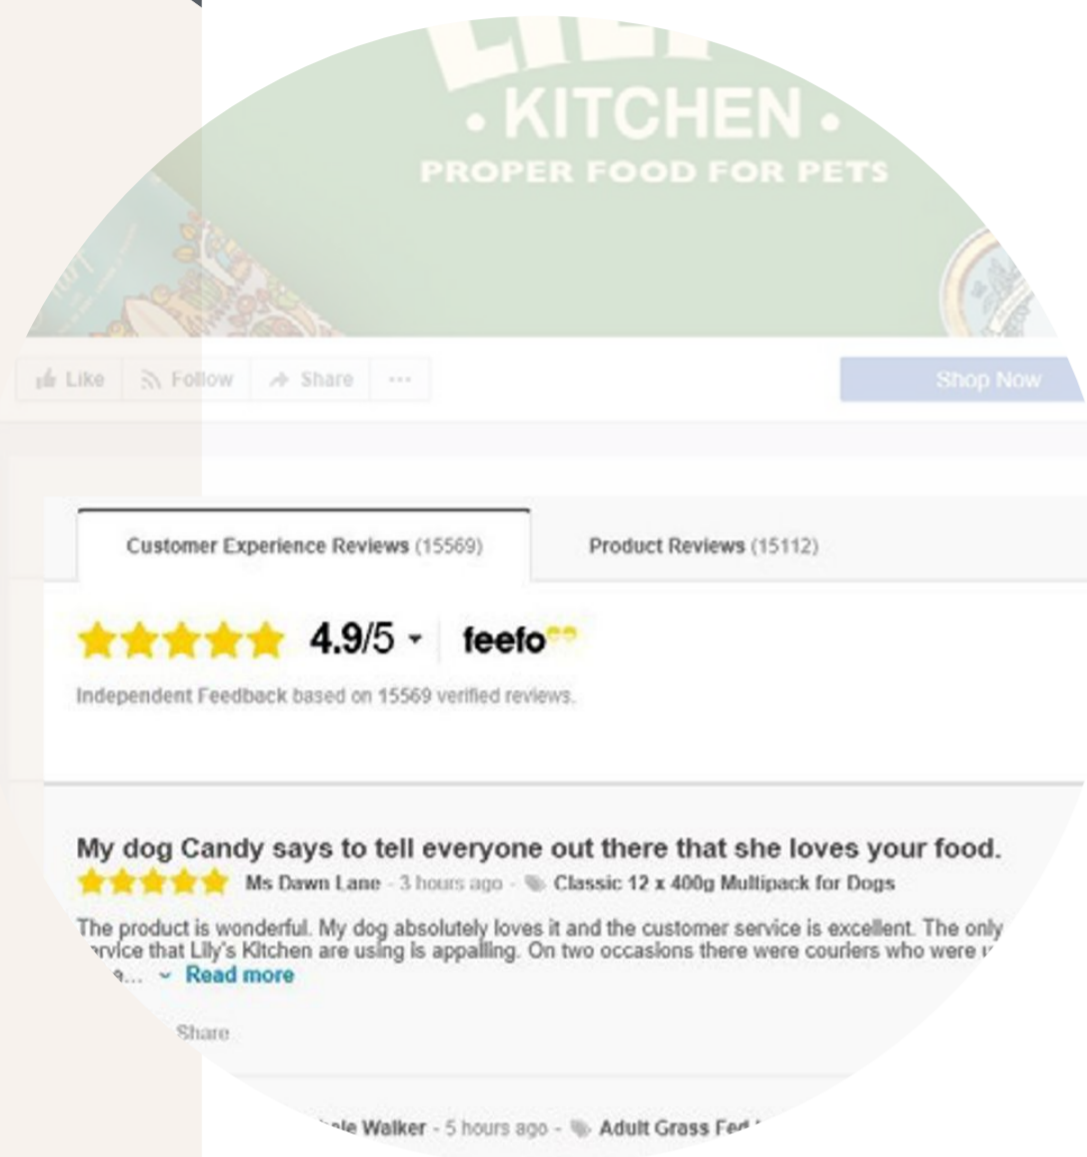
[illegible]

• KITCHEN •

PROPER FOOD FOR PETS

Like Follow Share ...

Shop Now

Customer Experience Reviews (15569)

Product Reviews (15112)

4.9/5 feefo

Independent Feedback based on 15569 verified reviews.

My dog Candy says to tell everyone out there that she loves your food.

Ms Dawn Lane - 3 hours ago - Classic 12 x 400g Multipack for Dogs

The product is wonderful. My dog absolutely loves it and the customer service is excellent. The only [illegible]rvice that Lily's Kitchen are using is appalling. On two occasions there were couriers who were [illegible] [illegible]... Read more

Share

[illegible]le Walker - 5 hours ago - Adult Grass Fe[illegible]